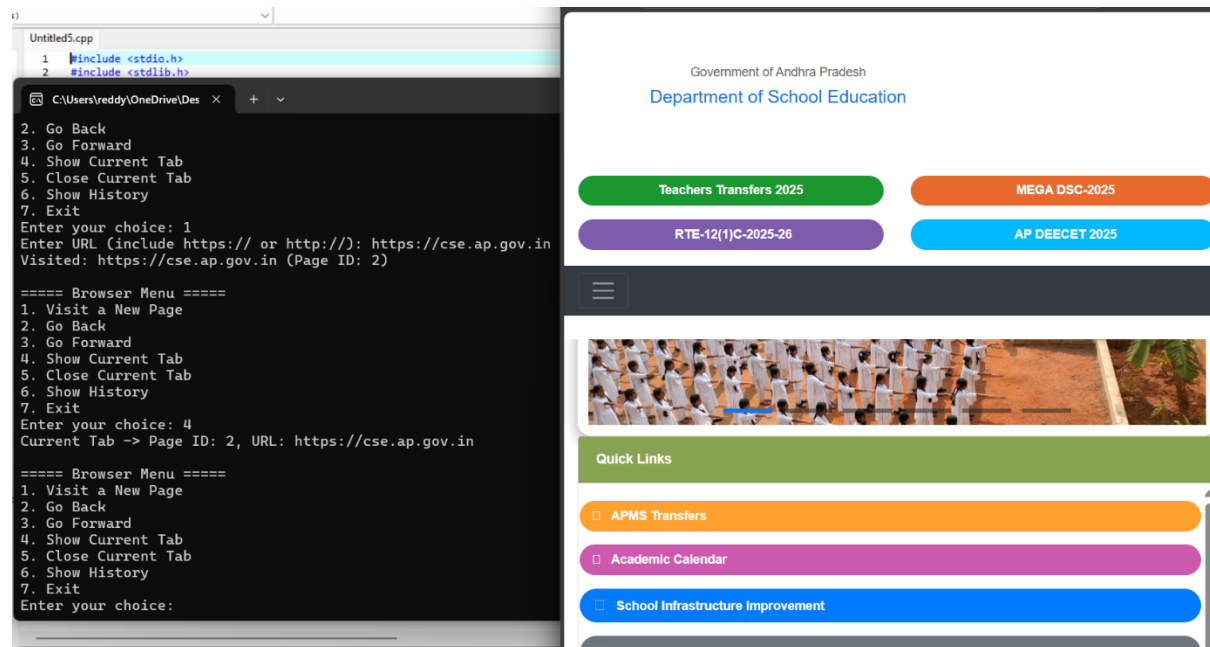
Untitled5.cpp

1 #include <stdio.h>
2 #include <stdlib.h>

C:\Users\reddy\OneDrive\Des

2. Go Back
3. Go Forward
4. Show Current Tab
5. Close Current Tab
6. Show History
7. Exit
Enter your choice: 1
Enter URL (include https:// or http://): https://cse.ap.gov.in
Visited: https://cse.ap.gov.in (Page ID: 2)

===== Browser Menu =====
1. Visit a New Page
2. Go Back
3. Go Forward
4. Show Current Tab
5. Close Current Tab
6. Show History
7. Exit
Enter your choice: 4
Current Tab -> Page ID: 2, URL: https://cse.ap.gov.in

===== Browser Menu =====
1. Visit a New Page
2. Go Back
3. Go Forward
4. Show Current Tab
5. Close Current Tab
6. Show History
7. Exit
Enter your choice:

Government of Andhra Pradesh
Department of School Education

Teachers Transfers 2025
MEGA DSC-2025
RTE-12(1)C-2025-26
AP DEECET 2025

Quick Links
APMS Transfers
Academic Calendar
School Infrastructure Improvement